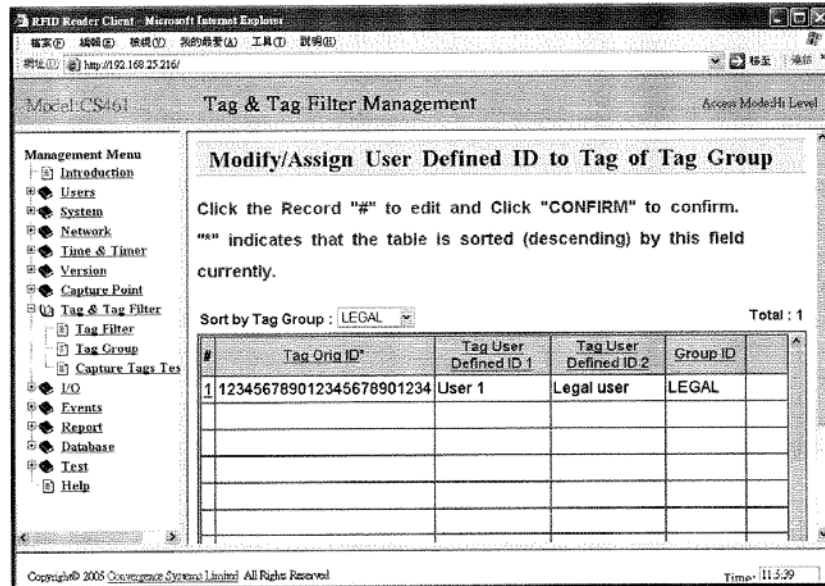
RFID Reader Client - Microsoft Internet Explorer

檔案(F) 編輯(E) 檢視(V) 我的最愛(A) 工具(T) 說明(H)

網址(D) http://192.168.25.216/

移至 連結

Model:CS461

Tag & Tag Filter Management

Access Mode:Hi Level

Management Menu
Introduction
Users
System
Network
Time & Timer
Version
Capture Point
Tag & Tag Filter
Tag Filter
Tag Group
Capture Tags Tes
I/O
Events
Report
Database
Test
Help

Modify/Assign User Defined ID to Tag of Tag Group

Click the Record "#" to edit and Click "CONFIRM" to confirm. "*" indicates that the table is sorted (descending) by this field currently.

Sort by Tag Group : LEGAL

Total : 1

| # | Tag Orig ID* | Tag User Defined ID 1 | Tag User Defined ID 2 | Group ID |
|---|---|---|---|---|
| 1 | 123456789012345678901234 | User 1 | Legal user | LEGAL |
| | | | | |
| | | | | |
| | | | | |
| | | | | |
| | | | | |
| | | | | |

Copyright© 2005 Convergence Systems Limited All Rights Reserved

Time: 11:5:39